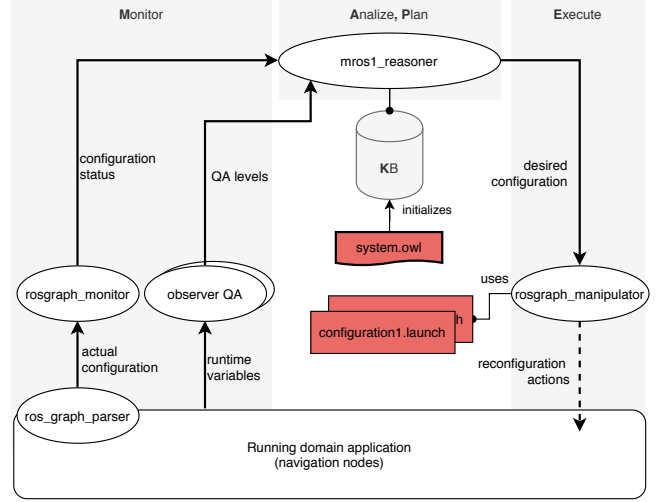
Monitor

Analize, Plan

Execute

mros1_reasoner

KB

configuration status

QA levels

desired configuration

initializes

system.owl

uses

rosgraph_monitor

observer QA

rosgraph_manipulator

configuration1.launch

actual configuration

runtime variables

reconfiguration actions

ros_graph_parser

Running domain application (navigation nodes)